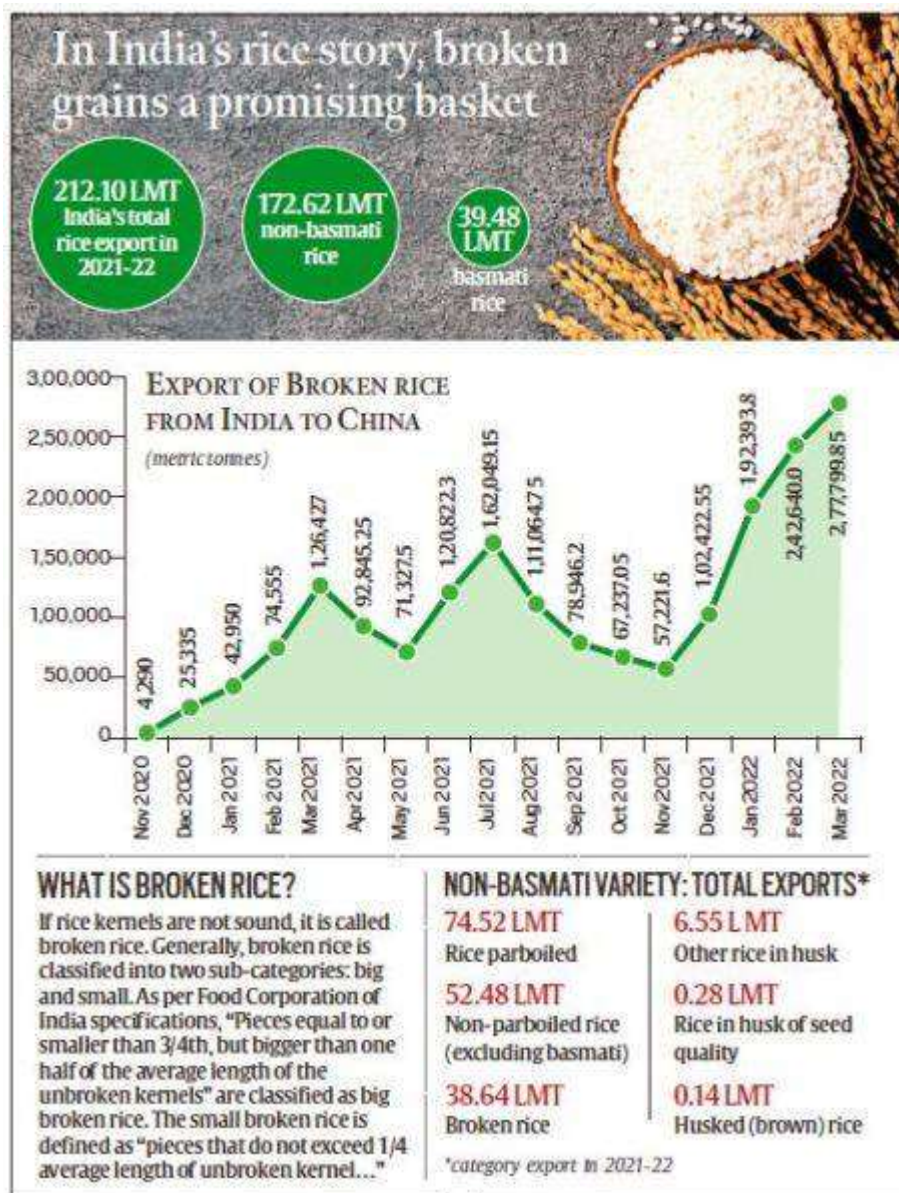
In India's rice story, broken grains a promising basket

212.10 LMT India's total rice export in 2021-22

172.62 LMT non-basmati rice

39.48 LMT basmati rice

EXPORT OF BROKEN RICE FROM INDIA TO CHINA
(metric tonnes)

3,00,000
2,50,000
2,00,000
1,50,000
1,00,000
50,000
0

4,290
25,335
42,950
74,555
1,26,427
92,845.25
71,327.5
1,20,822.3
1,62,049.15
1,11,064.75
78,946.2
67,237.05
57,221.6
1,02,422.55
1,92,393.8
2,42,640.0
2,77,799.85

Nov 2020
Dec 2020
Jan 2021
Feb 2021
Mar 2021
Apr 2021
May 2021
Jun 2021
Jul 2021
Aug 2021
Sep 2021
Oct 2021
Nov 2021
Dec 2021
Jan 2022
Feb 2022
Mar 2022

WHAT IS BROKEN RICE?
If rice kernels are not sound, it is called broken rice. Generally, broken rice is classified into two sub-categories: big and small. As per Food Corporation of India specifications, "Pieces equal to or smaller than 3/4th, but bigger than one half of the average length of the unbroken kernels" are classified as big broken rice. The small broken rice is defined as "pieces that do not exceed 1/4 average length of unbroken kernel..."

NON-BASMATI VARIETY: TOTAL EXPORTS*
74.52 LMT
Rice parboiled
52.48 LMT
Non-parboiled rice (excluding basmati)
38.64 LMT
Broken rice
6.55 L MT
Other rice in husk
0.28 LMT
Rice in husk of seed quality
0.14 LMT
Husked (brown) rice
*category export in 2021-22